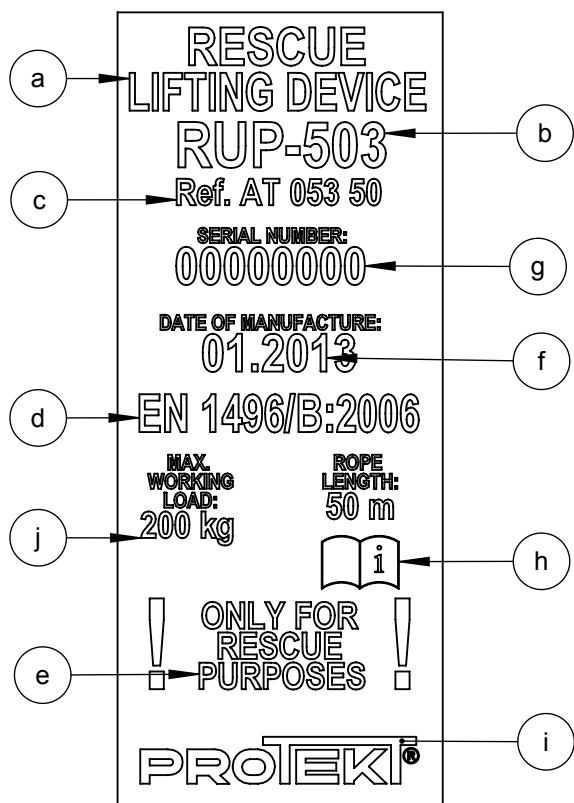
a
RESCUE
LIFTING DEVICE
b
RUP-503
c
Ref. AT 053 50
SERIAL NUMBER:
00000000
g
DATE OF MANUFACTURE:
01.2013
f
d
EN 1496/B:2006
MAX.
WORKING
LOAD:
200 kg
j
ROPE
LENGTH:
50 m
i
h
!
ONLY FOR
RESCUE
PURPOSES
!
e
PROTEKT®
i